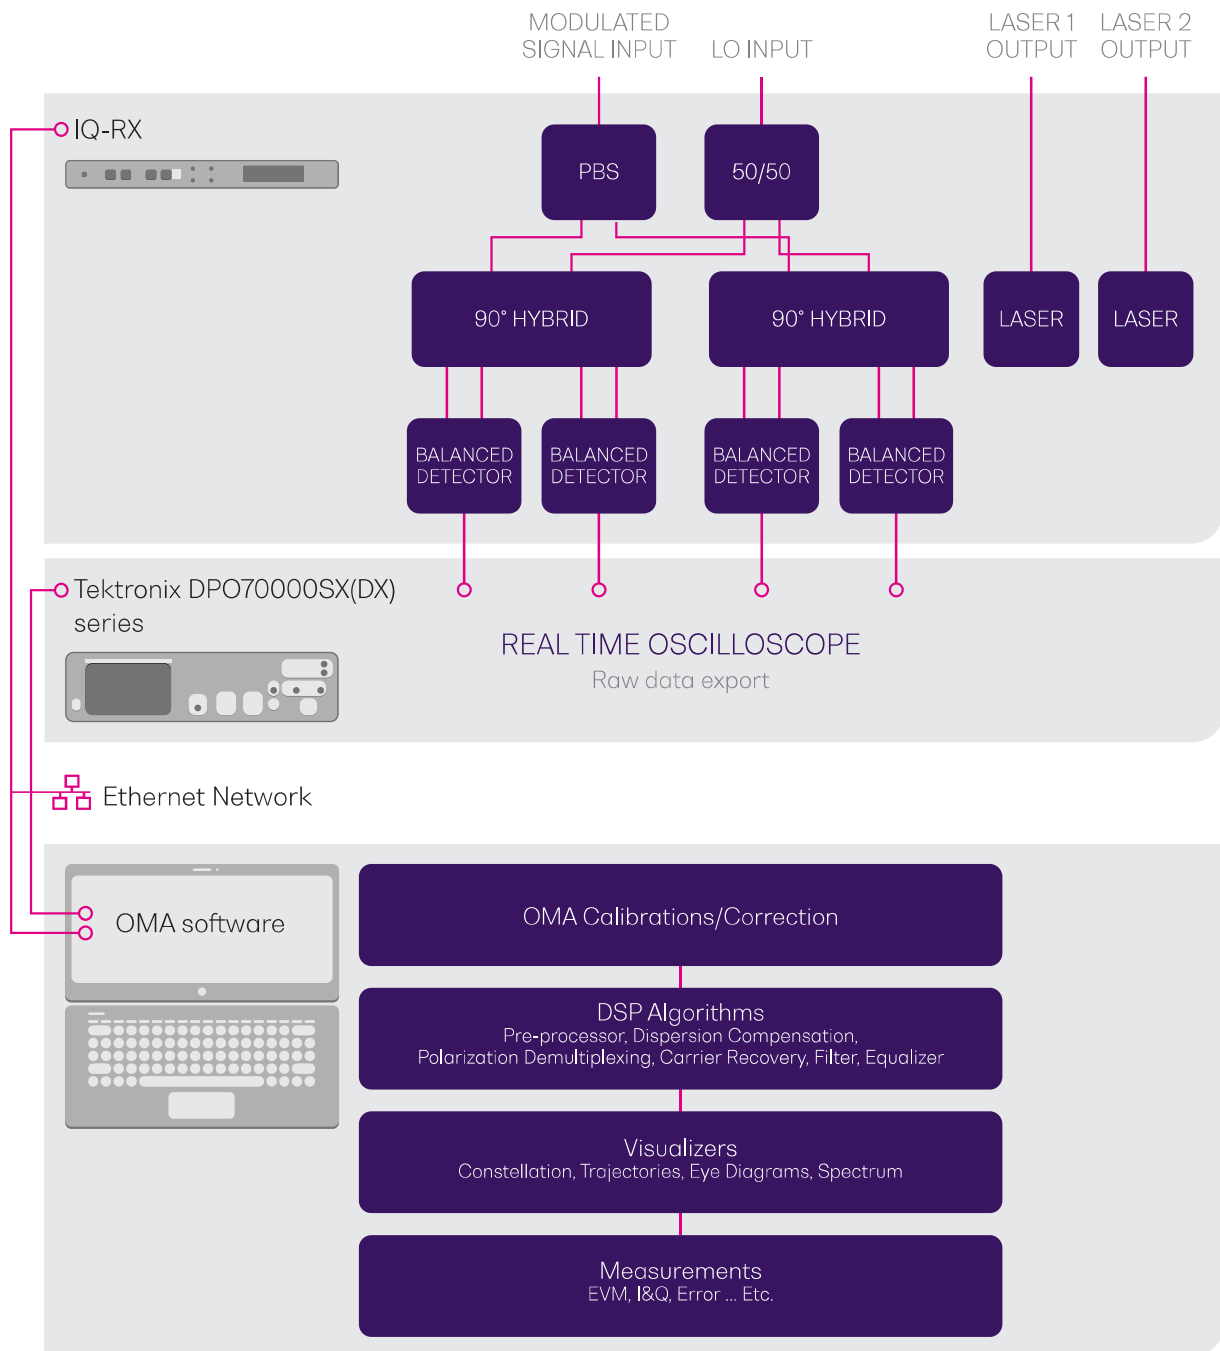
MODULATED SIGNAL INPUT

LO INPUT

LASER 1 OUTPUT

LASER 2 OUTPUT

IQ-RX

PBS

50/50

90° HYBRID

90° HYBRID

LASER

LASER

BALANCED DETECTOR

BALANCED DETECTOR

BALANCED DETECTOR

BALANCED DETECTOR

Tektronix DPO70000SX(DX) series

REAL TIME OSCILLOSCOPE

Raw data export

Ethernet Network

OMA software

OMA Calibrations/Correction

DSP Algorithms
Pre-processor, Dispersion Compensation, Polarization Demultiplexing, Carrier Recovery, Filter, Equalizer

Visualizers
Constellation, Trajectories, Eye Diagrams, Spectrum

Measurements
EVM, I&Q, Error ... Etc.